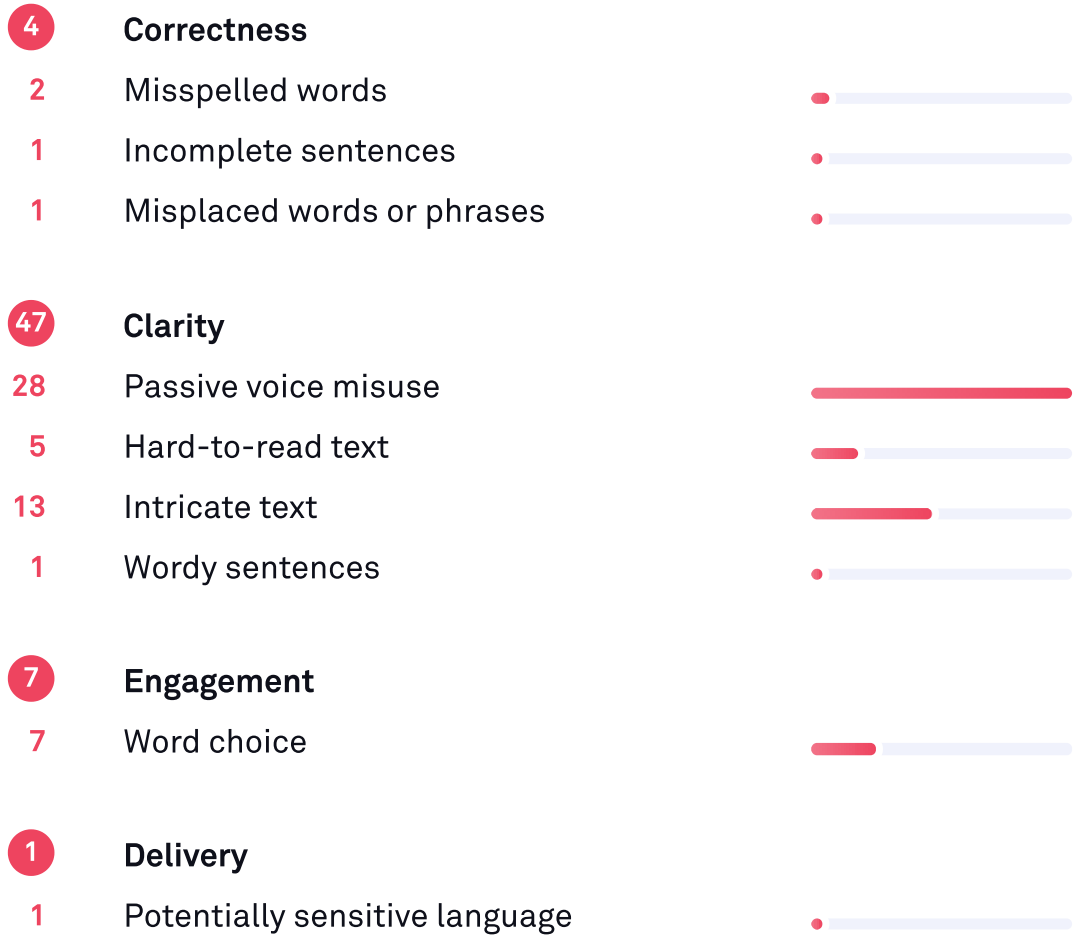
4 Correctness
2 Misspelled words
1 Incomplete sentences
1 Misplaced words or phrases

47 Clarity
28 Passive voice misuse
5 Hard-to-read text
13 Intricate text
1 Wordy sentences

7 Engagement
7 Word choice

1 Delivery
1 Potentially sensitive language